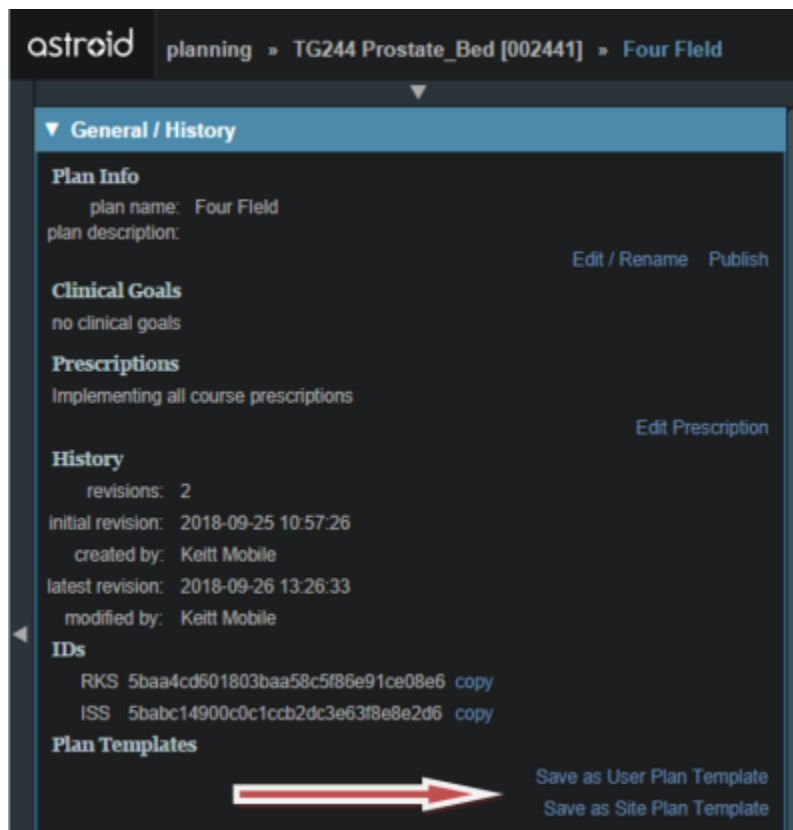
astroid planning » TG244 Prostate_Bed [002441] » Four Field

▼ General / History

Plan Info
plan name: Four Field
plan description:

Edit / Rename Publish

Clinical Goals
no clinical goals

Prescriptions
Implementing all course prescriptions

Edit Prescription

History
revisions: 2
initial revision: 2018-09-25 10:57:26
created by: Keitt Mobile
latest revision: 2018-09-26 13:26:33
modified by: Keitt Mobile

IDs
RKS 5baa4cd601803baa58c5f86e91ce08e6 copy
ISS 5babc14900c0c1ccb2dc3e63f8e8e2d6 copy

Plan Templates
Save as User Plan Template
Save as Site Plan Template